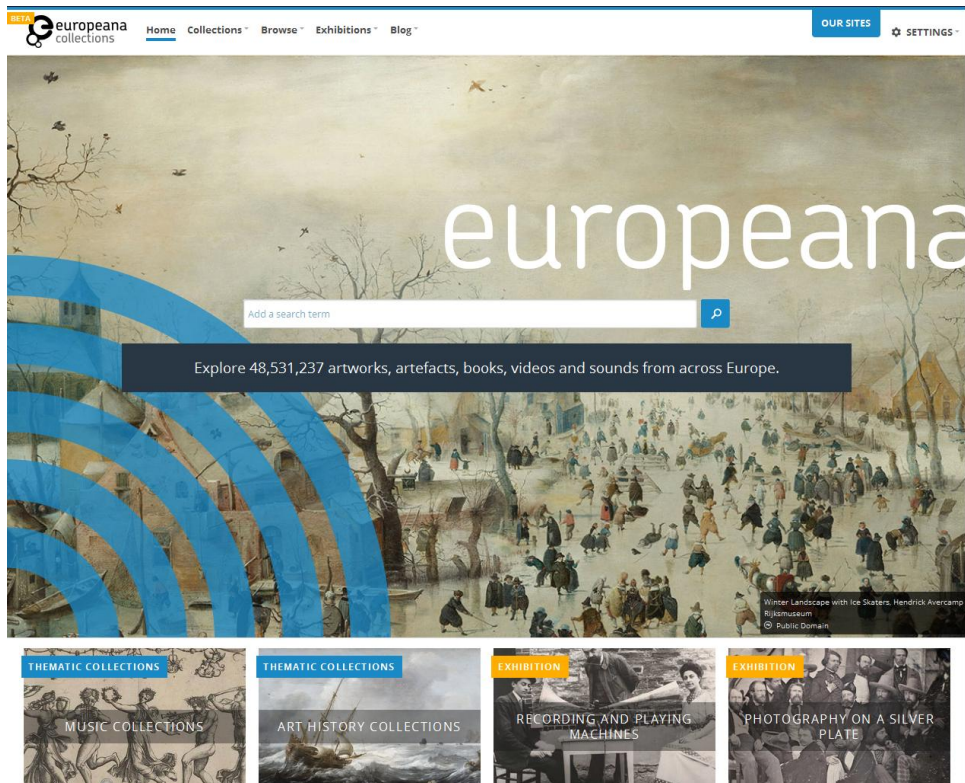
BETA europeana collections

Home Collections Browse Exhibitions Blog

OUR SITES

SETTINGS

europeana

Add a search term

Explore 48,531,237 artworks, artefacts, books, videos and sounds from across Europe.

Winter Landscape with Ice Skaters, Hendrick Avercamp
Rijksmuseum
Public Domain

THEMATIC COLLECTIONS
MUSIC COLLECTIONS

THEMATIC COLLECTIONS
ART HISTORY COLLECTIONS

EXHIBITION
RECORDING AND PLAYING MACHINES

EXHIBITION
PHOTOGRAPHY ON A SILVER PLATE